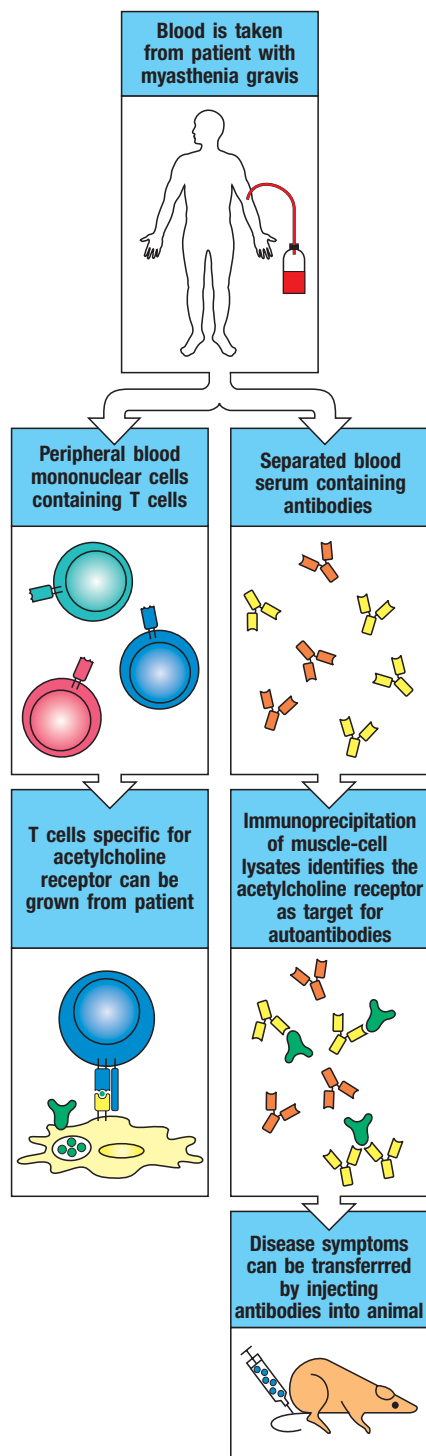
Blood is taken from patient with myasthenia gravis

Peripheral blood mononuclear cells containing T cells

Separated blood serum containing antibodies

T cells specific for acetylcholine receptor can be grown from patient

Immunoprecipitation of muscle-cell lysates identifies the acetylcholine receptor as target for autoantibodies

Disease symptoms can be transferrred by injecting antibodies into animal